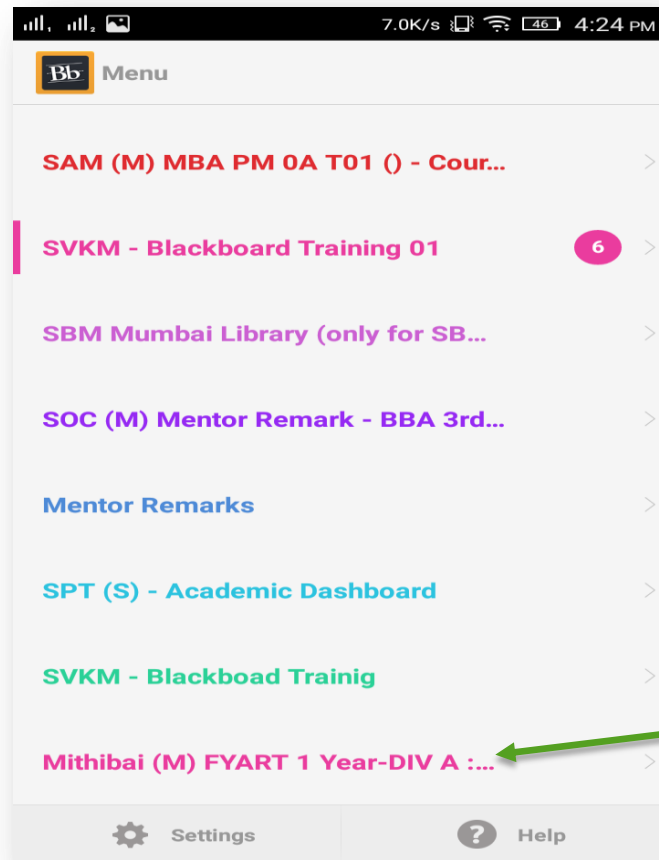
7.0K/s 46 4:24 PM

Bb Menu

SAM (M) MBA PM 0A T01 () - Cour...

SVKM - Blackboard Training 01 6

SBM Mumbai Library (only for SB...

SOC (M) Mentor Remark - BBA 3rd...

Mentor Remarks

SPT (S) - Academic Dashboard

SVKM - Blackboad Trainig

Mithibai (M) FYART 1 Year-DIV A :...

Settings

Help